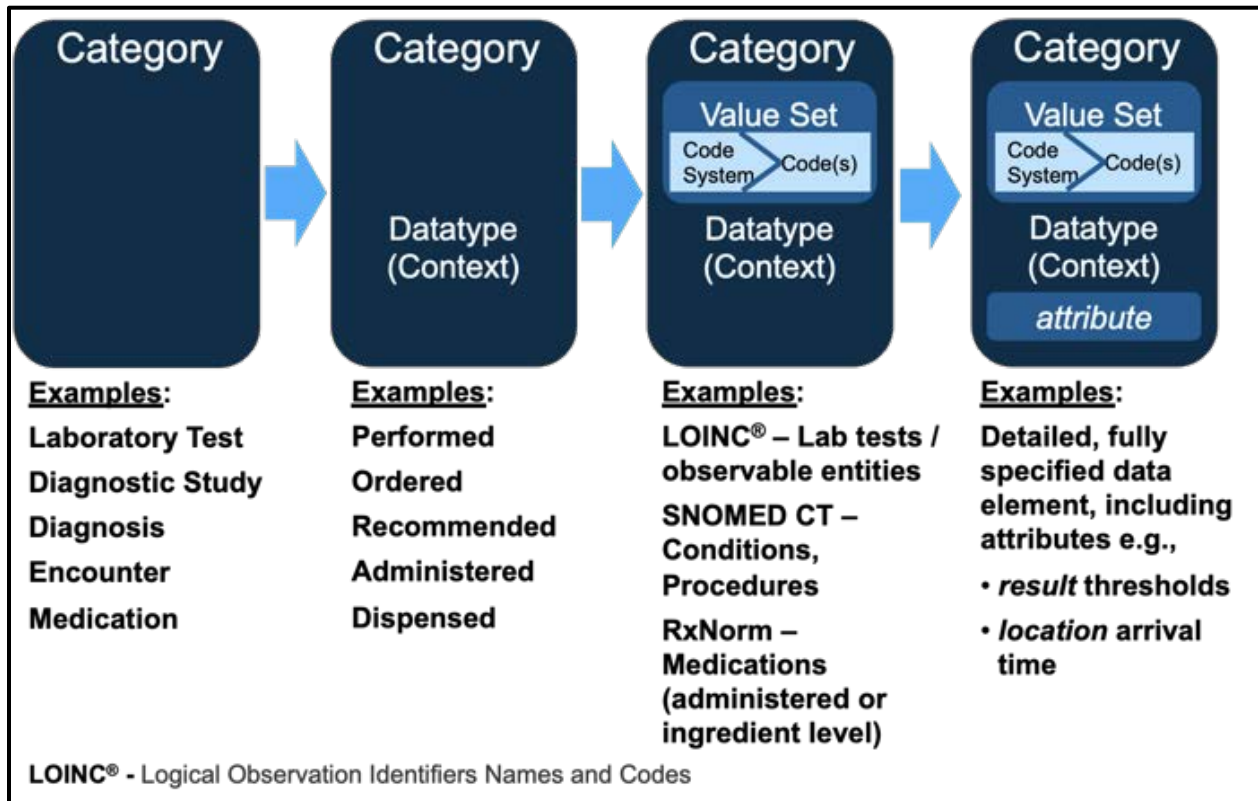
Category

Category

Datatype (Context)

Category

Value Set

Code System

Code(s)

Datatype (Context)

Category

Value Set

Code System

Code(s)

Datatype (Context)

*attribute*

**Examples**:

**Laboratory Test**

**Diagnostic Study**

**Diagnosis**

**Encounter**

**Medication**

**Examples**:

**Performed**

**Ordered**

**Recommended**

**Administered**

**Dispensed**

**Examples**:

**LOINC® – Lab tests / observable entities**

**SNOMED CT – Conditions, Procedures**

**RxNorm – Medications (administered or ingredient level)**

**Examples**:

**Detailed, fully specified data element, including attributes e.g.,**

**• *result* thresholds**

**• *location* arrival time**

**LOINC® -** Logical Observation Identifiers Names and Codes